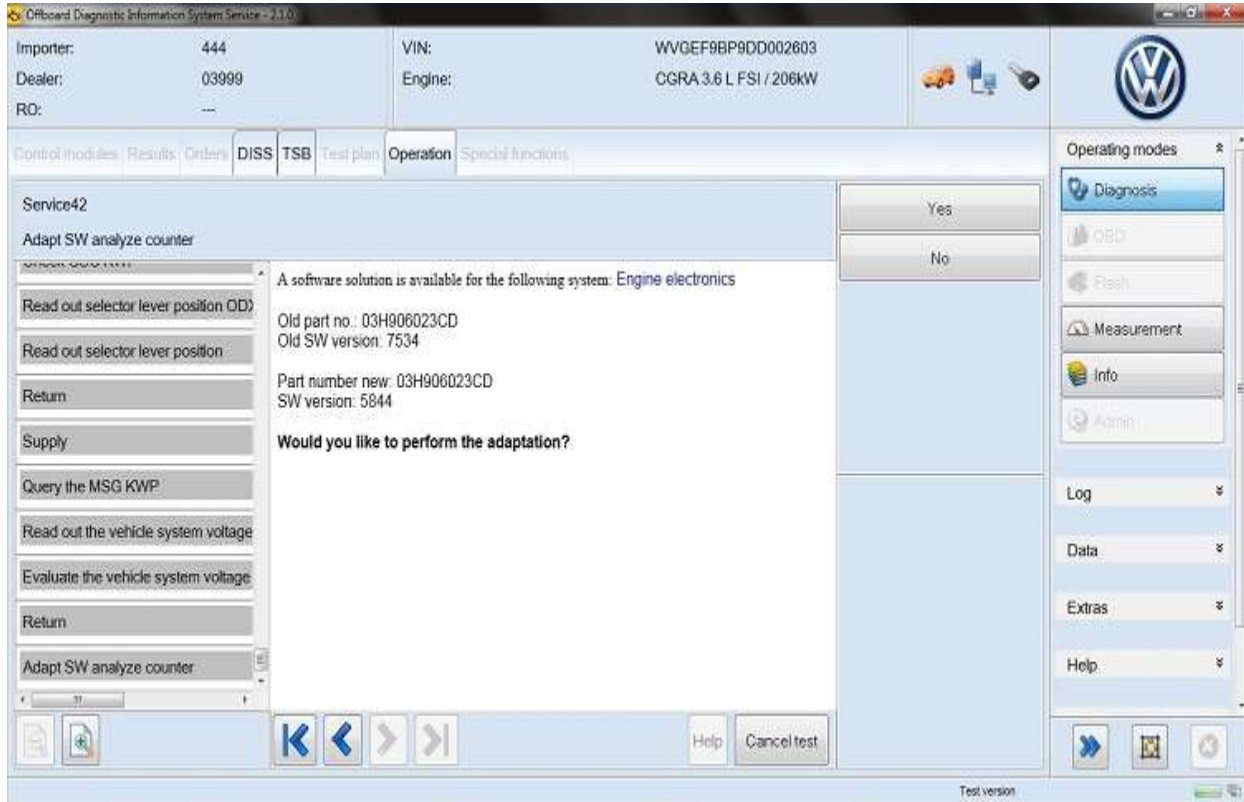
Offboard Diagnostic Information System Service - 2.1.0

Importer: 444
Dealer: 03999
RO: ---

VIN: WVGEF9BP9DD002603
Engine: CGRA 3.6 L FSI / 206kW

Control modules | Results | Orders | DISS | TSB | Test plan | Operation | Special functions

Operating modes

Diagnosis
OBD
Flash
Measurement
Info
Admin

Service42
Adapt SW analyze counter

Yes
No

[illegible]
Read out selector lever position ODX
Read out selector lever position
Return
Supply
Query the MSG KWP
Read out the vehicle system voltage
Evaluate the vehicle system voltage
Return
Adapt SW analyze counter

A software solution is available for the following system: Engine electronics

Old part no.: 03H906023CD
Old SW version: 7534

Part number new: 03H906023CD
SW version: 5844

Would you like to perform the adaptation?

Log
Data
Extras
Help

Help
Cancel test

Test version